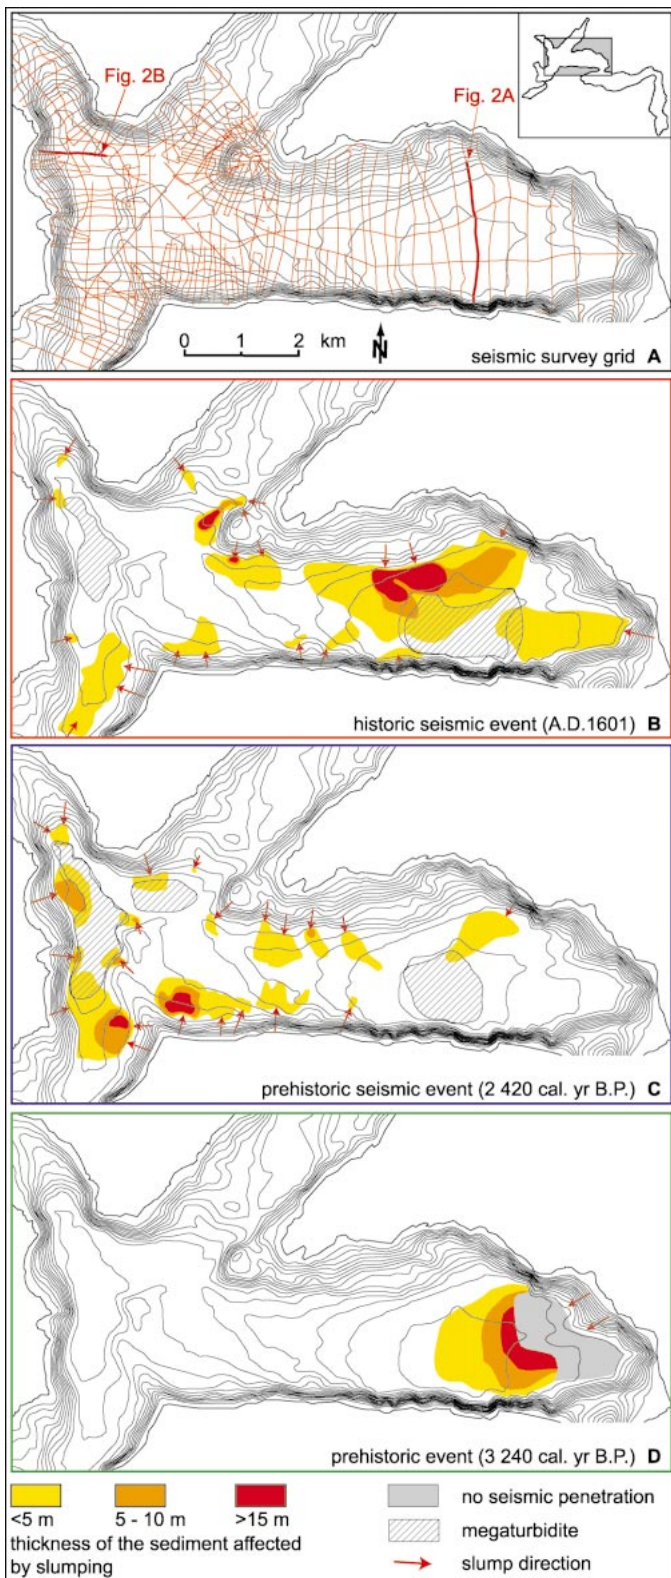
Fig. 2B

Fig. 2A

0 1 2 km

N

seismic survey grid A

historic seismic event (A.D.1601) B

prehistoric seismic event (2 420 cal. yr B.P.) C

prehistoric event (3 240 cal. yr B.P.) D

<5 m

5 - 10 m

>15 m

thickness of the sediment affected by slumping

no seismic penetration

megaturbidite

slump direction